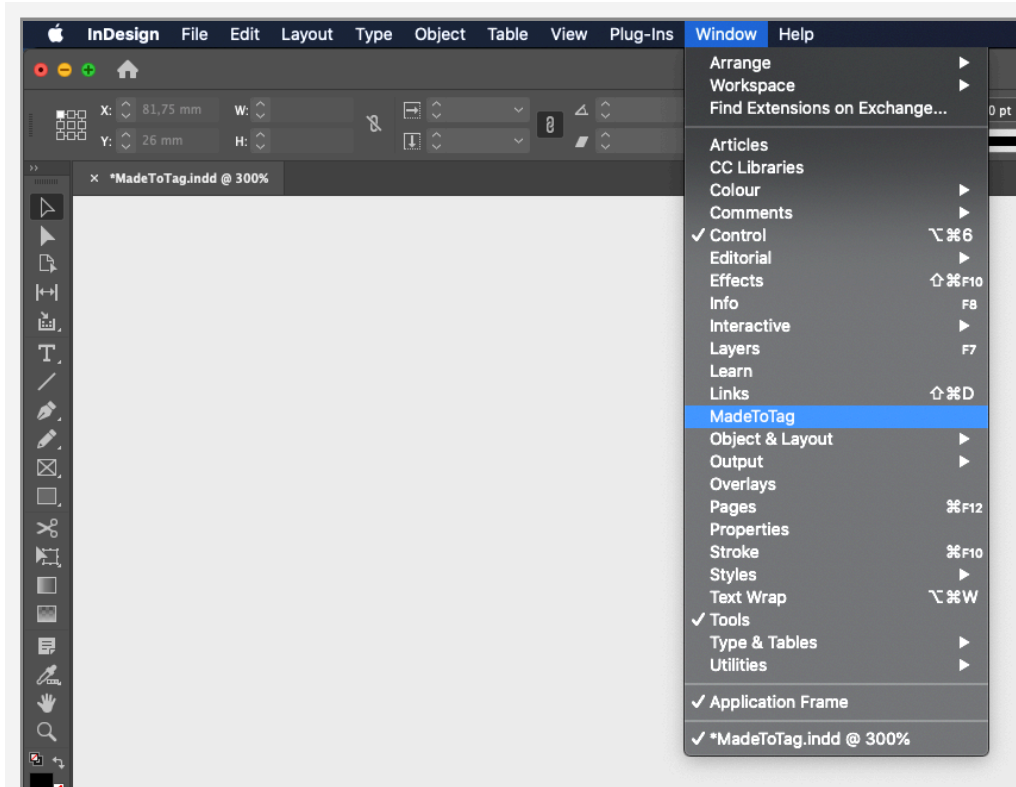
InDesign File Edit Layout Type Object Table View Plug-Ins Window Help

X: 81,75 mm W:
Y: 26 mm H:

0 pt

× *MadeToTag.indd @ 300%

Arrange
Workspace
Find Extensions on Exchange...

Articles
CC Libraries
Colour
Comments
✓ Control ⌥⌘6
Editorial
Effects ⇧⌘F10
Info F8
Interactive
Layers F7
Learn
Links ⇧⌘D
MadeToTag
Object & Layout
Output
Overlays
Pages ⌘F12
Properties
Stroke ⌘F10
Styles
Text Wrap ⌥⌘W
✓ Tools
Type & Tables
Utilities

✓ Application Frame

✓ *MadeToTag.indd @ 300%